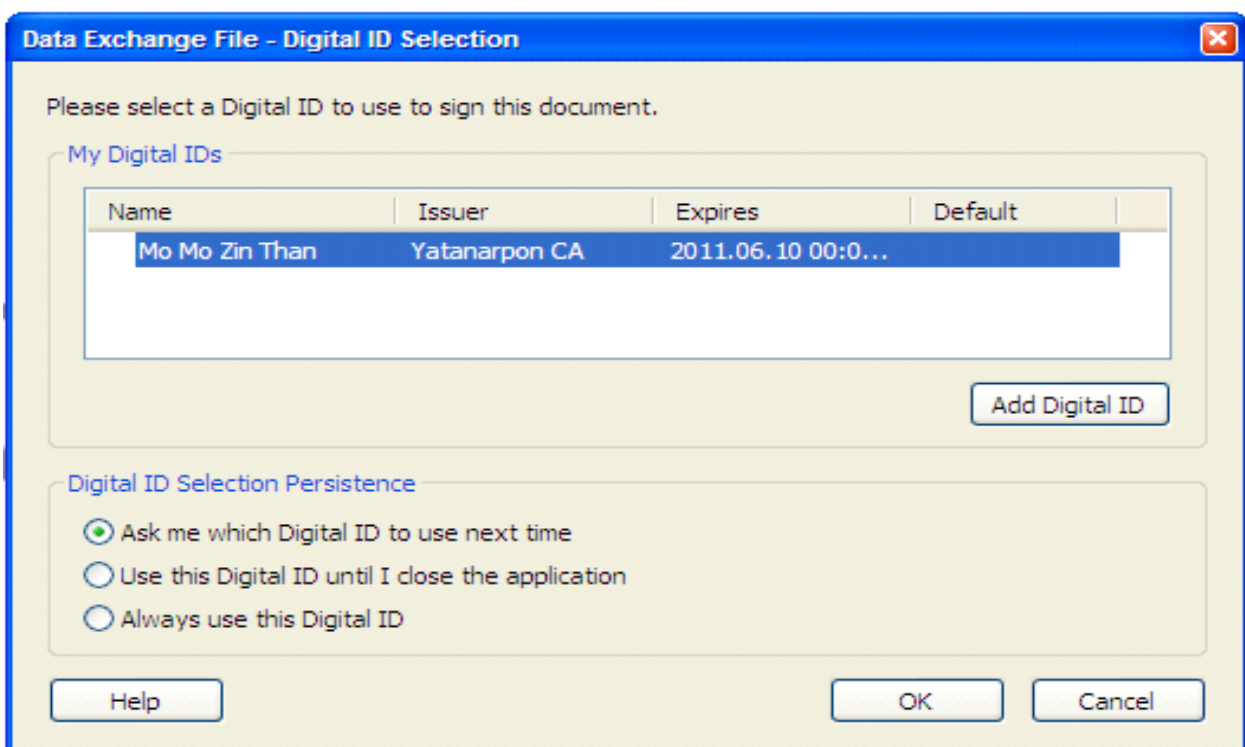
Data Exchange File - Digital ID Selection

Please select a Digital ID to use to sign this document.

My Digital IDs

| Name | Issuer | Expires | Default |
|---|---|---|---|
| Mo Mo Zin Than | Yatanarpon CA | 2011.06.10 00:0... | |

Add Digital ID

Digital ID Selection Persistence

Ask me which Digital ID to use next time
Use this Digital ID until I close the application
Always use this Digital ID

Help
OK
Cancel